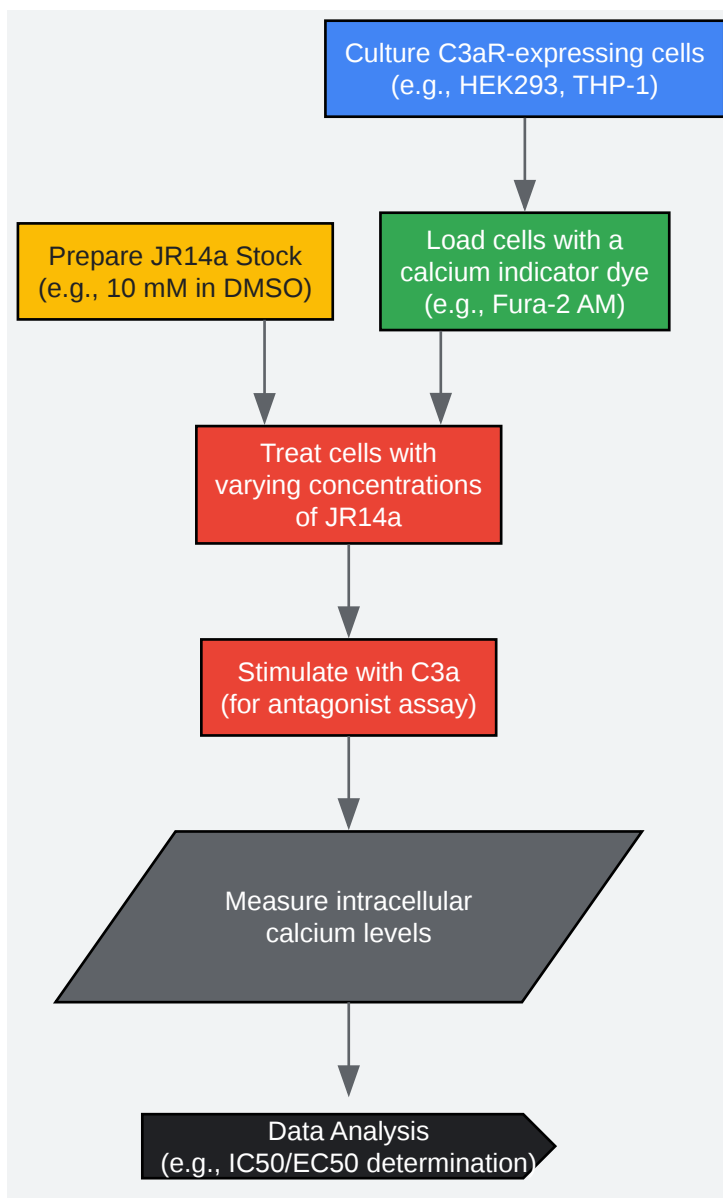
Culture C3aR-expressing cells
(e.g., HEK293, THP-1)

Prepare JR14a Stock
(e.g., 10 mM in DMSO)

Load cells with a
calcium indicator dye
(e.g., Fura-2 AM)

Treat cells with
varying concentrations
of JR14a

Stimulate with C3a
(for antagonist assay)

Measure intracellular
calcium levels

Data Analysis
(e.g., IC50/EC50 determination)